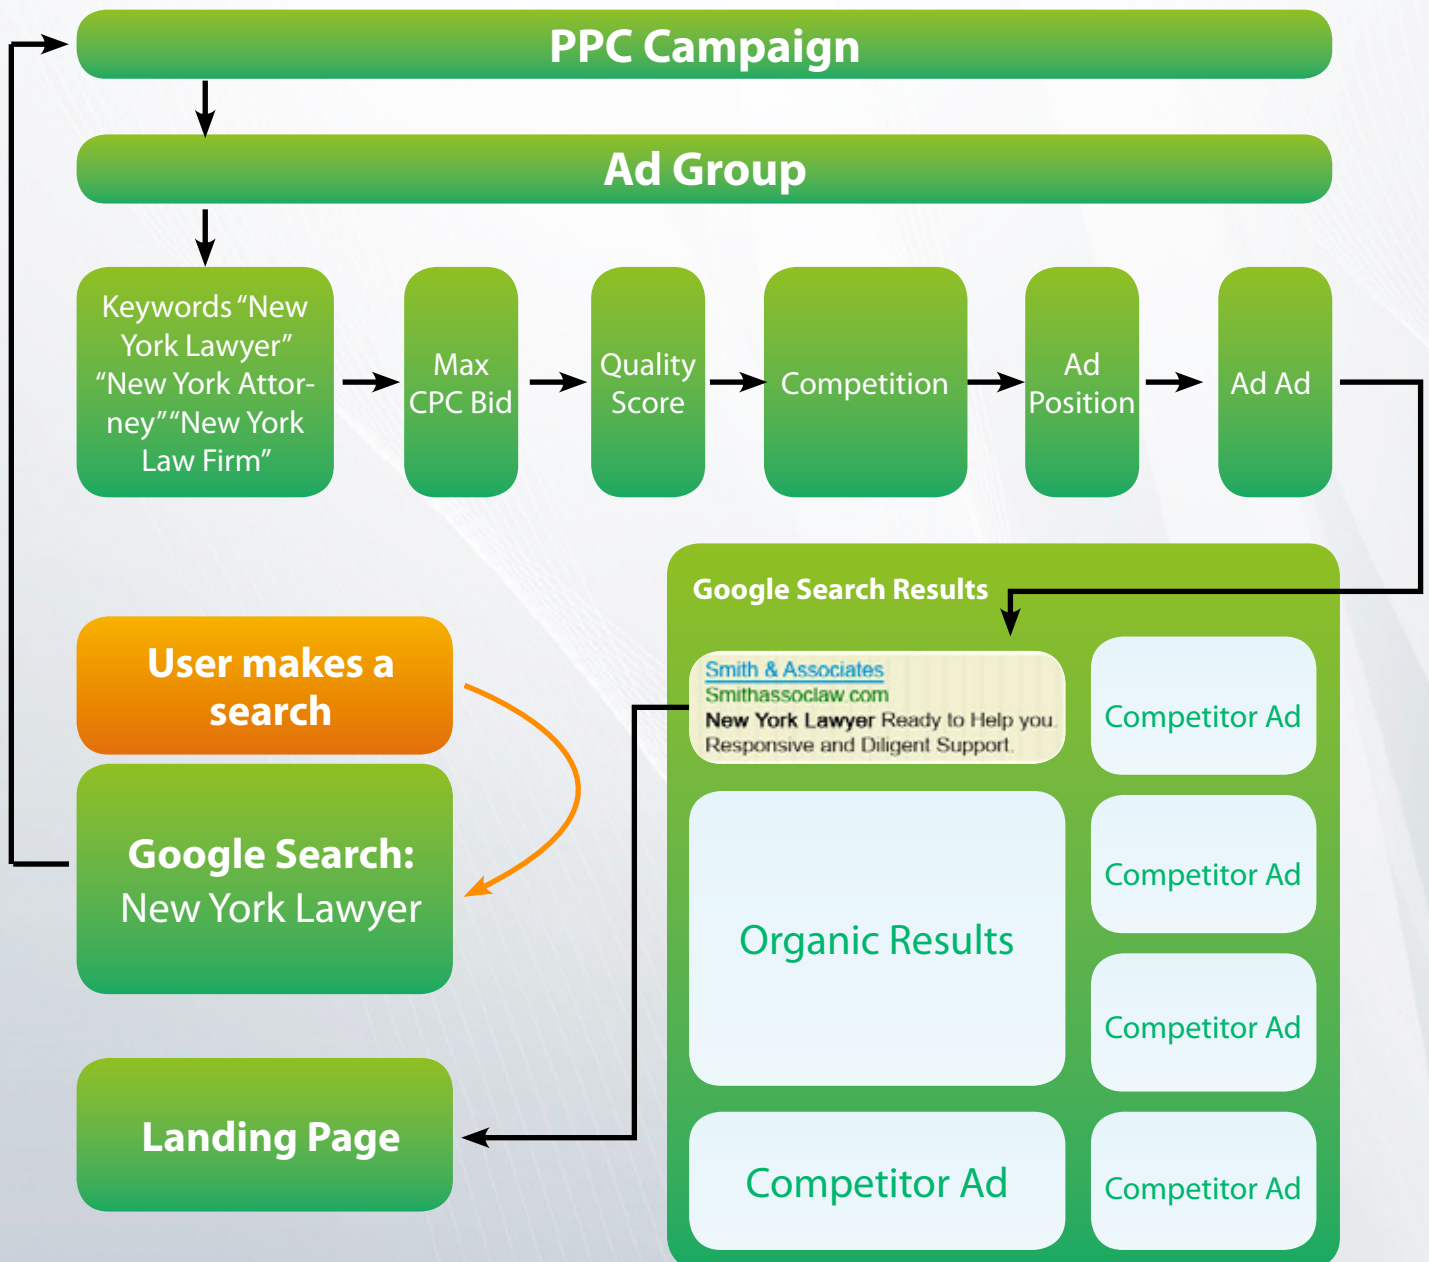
PPC Campaign

Ad Group

Keywords "New York Lawyer" "New York Attorney" "New York Law Firm"

Max CPC Bid

Quality Score

Competition

Ad Position

Ad Ad

Google Search Results

Smith & Associates
Smithassoclaw.com
New York Lawyer Ready to Help you. Responsive and Diligent Support.

Competitor Ad

Competitor Ad

Organic Results

Competitor Ad

Competitor Ad

Competitor Ad

User makes a search

Google Search:
New York Lawyer

Landing Page